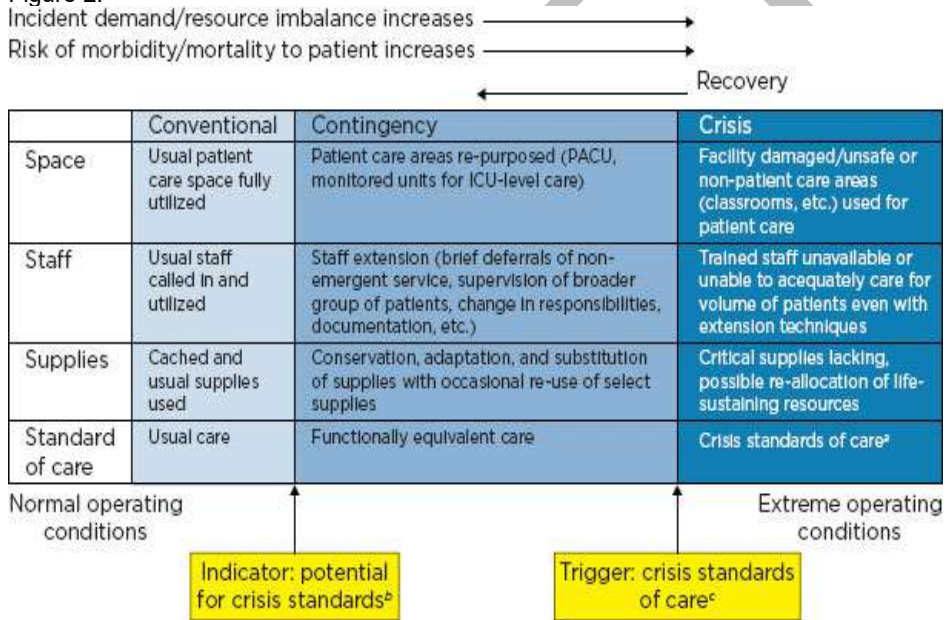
Figure 2.

Incident demand/resource imbalance increases

Risk of morbidity/mortality to patient increases

Recovery

| | Conventional | Contingency | Crisis |
|---|---|---|---|
| Space | Usual patient care space fully utilized | Patient care areas re-purposed (PACU, monitored units for ICU-level care) | Facility damaged/unsafe or non-patient care areas (classrooms, etc.) used for patient care |
| Staff | Usual staff called in and utilized | Staff extension (brief deferrals of non-emergent service, supervision of broader group of patients, change in responsibilities, documentation, etc.) | Trained staff unavailable or unable to acequately care for volume of patients even with extension techniques |
| Supplies | Cached and usual supplies used | Conservation, adaptation, and substitution of supplies with occasional re-use of select supplies | Critical supplies lacking, possible re-allocation of life-sustaining resources |
| Standard of care | Usual care | Functionally equivalent care | Crisis standards of care$^a$ |

Normal operating conditions

Extreme operating conditions

Indicator: potential for crisis standards$^b$

Trigger: crisis standards of care$^c$